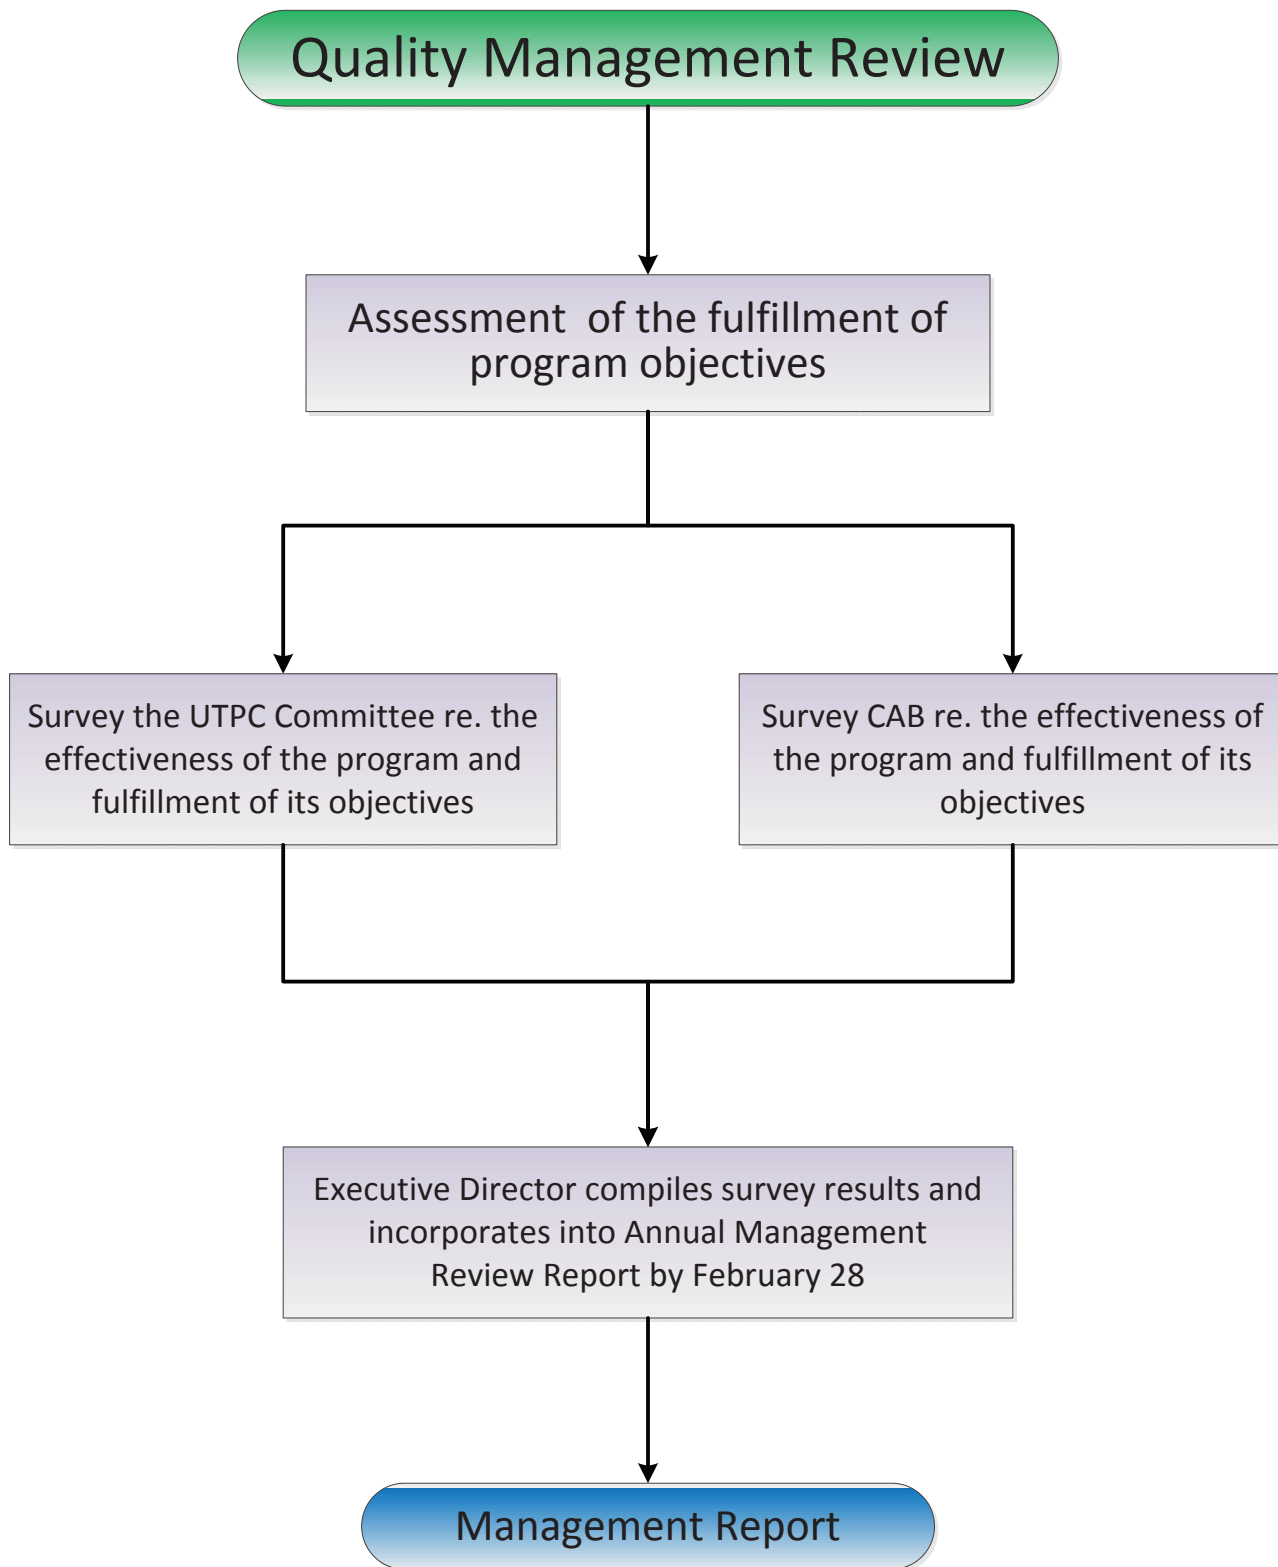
Quality Management Review

Assessment of the fulfillment of program objectives

Survey the UTPC Committee re. the effectiveness of the program and fulfillment of its objectives

Survey CAB re. the effectiveness of the program and fulfillment of its objectives

Executive Director compiles survey results and incorporates into Annual Management Review Report by February 28

Management Report